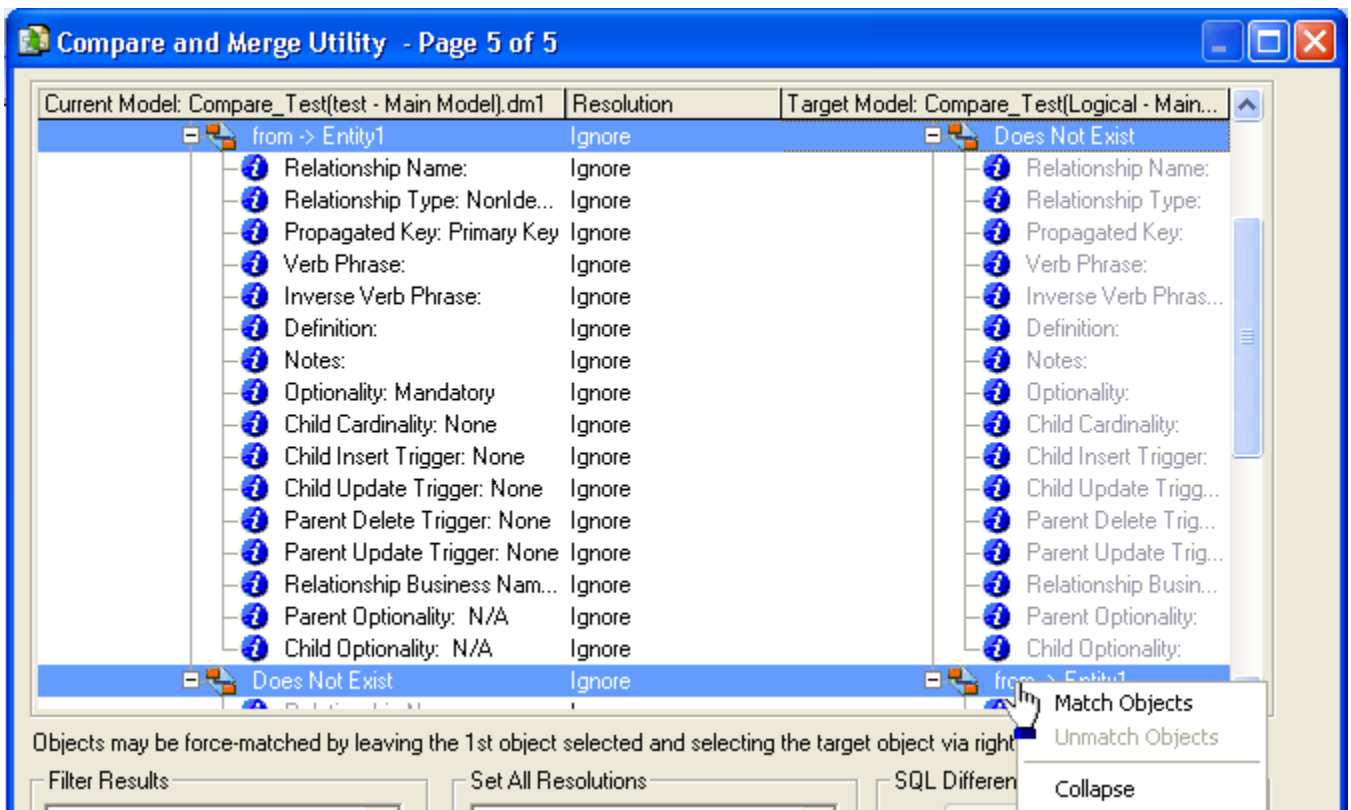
Compare and Merge Utility - Page 5 of 5

| Current Model: Compare_Test(test - Main Model).dm1 | Resolution | Target Model: Compare_Test(Logical - Main... |
|---|---|---|
| from -> Entity1 | Ignore | Does Not Exist |
| Relationship Name: | Ignore | Relationship Name: |
| Relationship Type: NonIde... | Ignore | Relationship Type: |
| Propagated Key: Primary Key | Ignore | Propagated Key: |
| Verb Phrase: | Ignore | Verb Phrase: |
| Inverse Verb Phrase: | Ignore | Inverse Verb Phras... |
| Definition: | Ignore | Definition: |
| Notes: | Ignore | Notes: |
| Optionality: Mandatory | Ignore | Optionality: |
| Child Cardinality: None | Ignore | Child Cardinality: |
| Child Insert Trigger: None | Ignore | Child Insert Trigger: |
| Child Update Trigger: None | Ignore | Child Update Trigg... |
| Parent Delete Trigger: None | Ignore | Parent Delete Trig... |
| Parent Update Trigger: None | Ignore | Parent Update Trig... |
| Relationship Business Nam... | Ignore | Relationship Busin... |
| Parent Optionality: N/A | Ignore | Parent Optionality: |
| Child Optionality: N/A | Ignore | Child Optionality: |
| Does Not Exist | Ignore | from -> Entity1 |

Match Objects
Unmatch Objects
Collapse

Objects may be force-matched by leaving the 1st object selected and selecting the target object via right

Filter Results
Set All Resolutions
SQL Differen